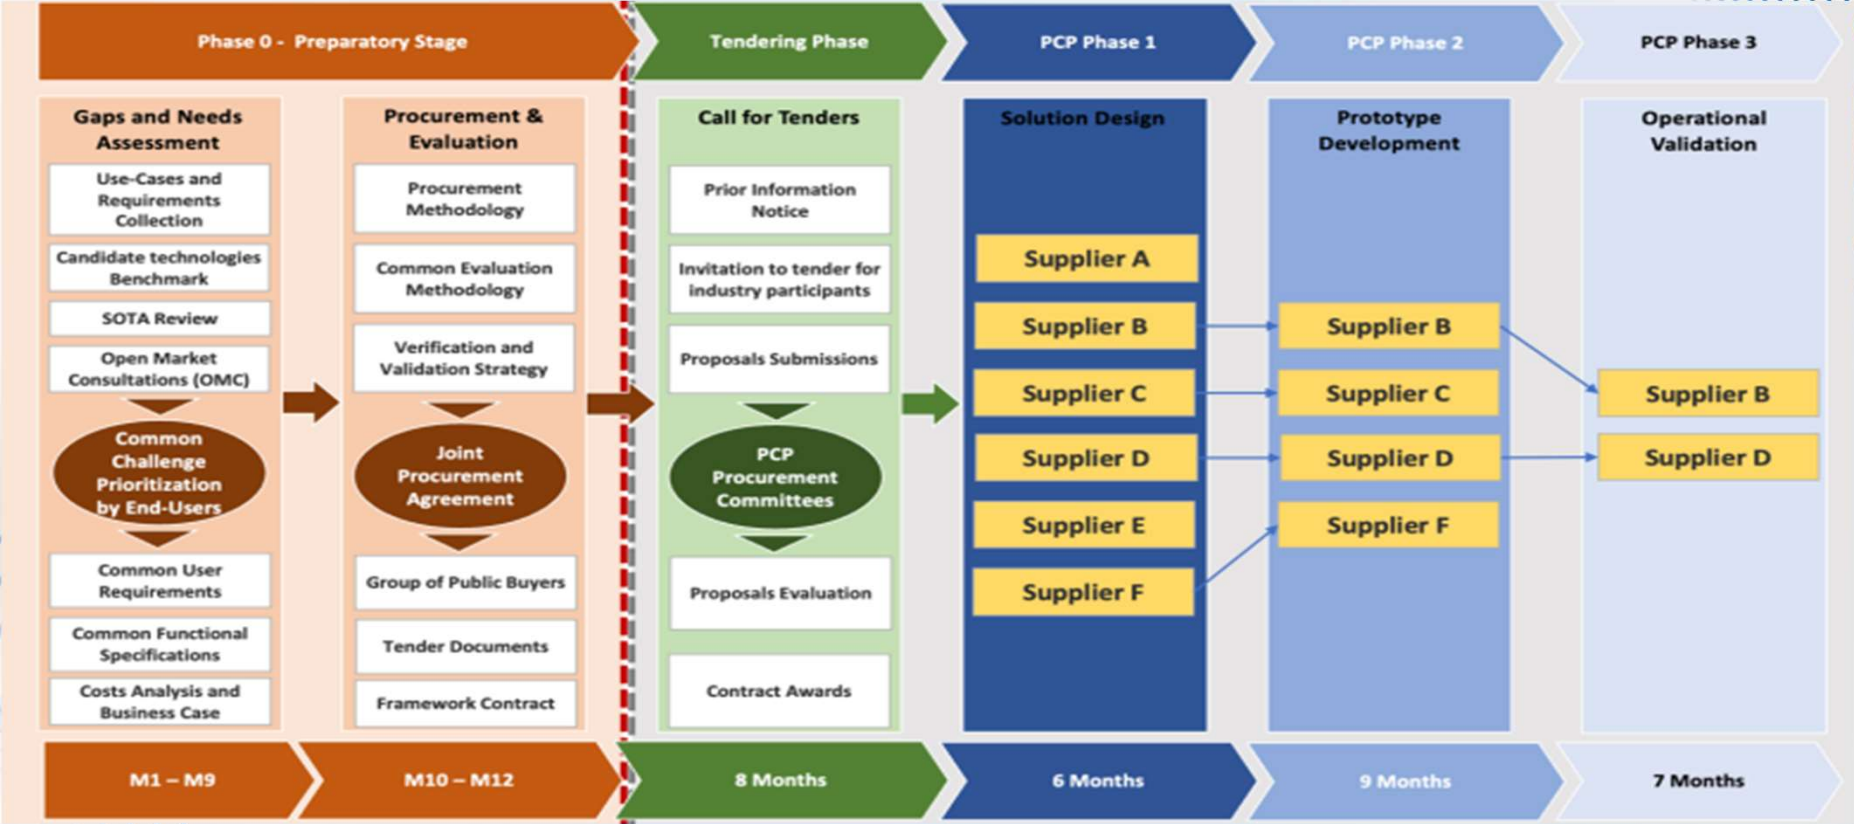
Phase 0 - Preparatory Stage

Tendering Phase

PCP Phase 1

PCP Phase 2

PCP Phase 3

Gaps and Needs Assessment

Use-Cases and Requirements Collection

Candidate technologies Benchmark

SOTA Review

Open Market Consultations (OMC)

Common Challenge Prioritization by End-Users

Common User Requirements

Common Functional Specifications

Costs Analysis and Business Case

Procurement & Evaluation

Procurement Methodology

Common Evaluation Methodology

Verification and Validation Strategy

Joint Procurement Agreement

Group of Public Buyers

Tender Documents

Framework Contract

Call for Tenders

Prior Information Notice

Invitation to tender for industry participants

Proposals Submissions

PCP Procurement Committees

Proposals Evaluation

Contract Awards

Solution Design

Supplier A

Supplier B

Supplier C

Supplier D

Supplier E

Supplier F

Prototype Development

Supplier B

Supplier C

Supplier D

Supplier F

Operational Validation

Supplier B

Supplier D

M1 – M9

M10 – M12

8 Months

6 Months

9 Months

7 Months